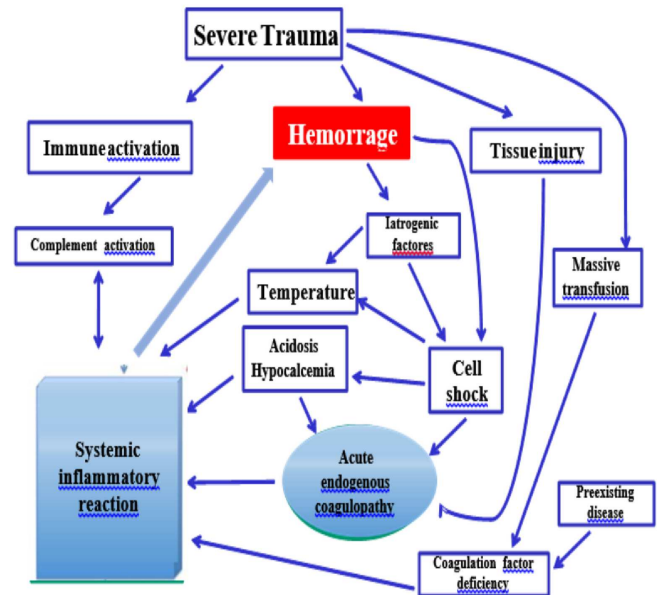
Severe Trauma

Immune activation

Hemorrage

Tissue injury

Complement activation

Iatrogenic factores

Massive transfusion

Temperature

Acidosis Hypocalcemia

Cell shock

Systemic inflammatory reaction

Acute endogenous coagulopathy

Preexisting disease

Coagulation factor deficiency